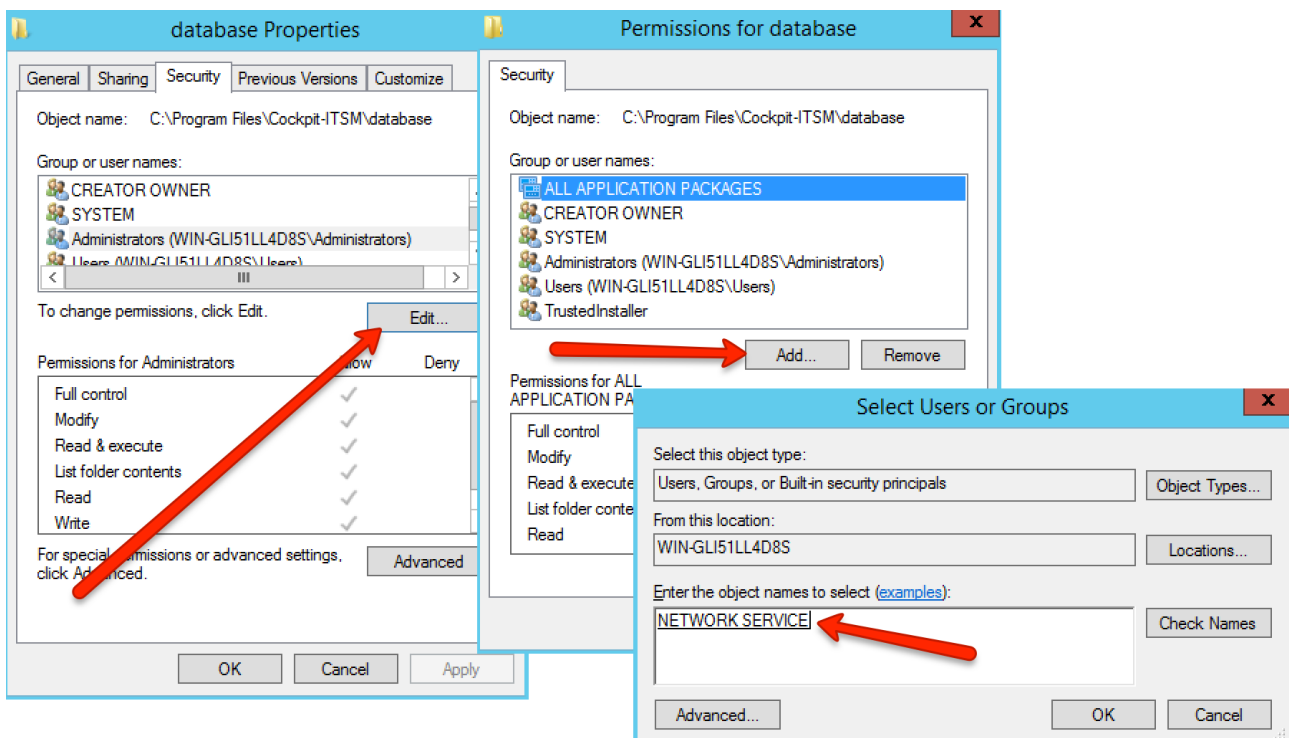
database Properties

General | Sharing | Security | Previous Versions | Customize

Object name: C:\Program Files\Cockpit-ITSM\database

Group or user names:

CREATOR OWNER
SYSTEM
Administrators (WIN-GLI51LL4D8S\Administrators)
Users (WIN-GLI51LL4D8S\Users)

To change permissions, click Edit.

Edit...

Permissions for Administrators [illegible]llow Deny

Full control
Modify
Read & execute
List folder contents
Read
Write

For special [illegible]missions or advanced settings, click Ad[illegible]nced.

Advanced

OK Cancel Apply

Permissions for database

x

Security

Object name: C:\Program Files\Cockpit-ITSM\database

Group or user names:

ALL APPLICATION PACKAGES
CREATOR OWNER
SYSTEM
Administrators (WIN-GLI51LL4D8S\Administrators)
Users (WIN-GLI51LL4D8S\Users)
TrustedInstaller

Add... Remove

Permissions for ALL APPLICATION PA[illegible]

Full control
Modify
Read & execute
List folder conte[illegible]
Read

Select Users or Groups

x

Select this object type:

Users, Groups, or Built-in security principals

Object Types...

From this location:

WIN-GLI51LL4D8S

Locations...

Enter the object names to select (examples):

NETWORK SERVICE

Check Names

Advanced... OK Cancel